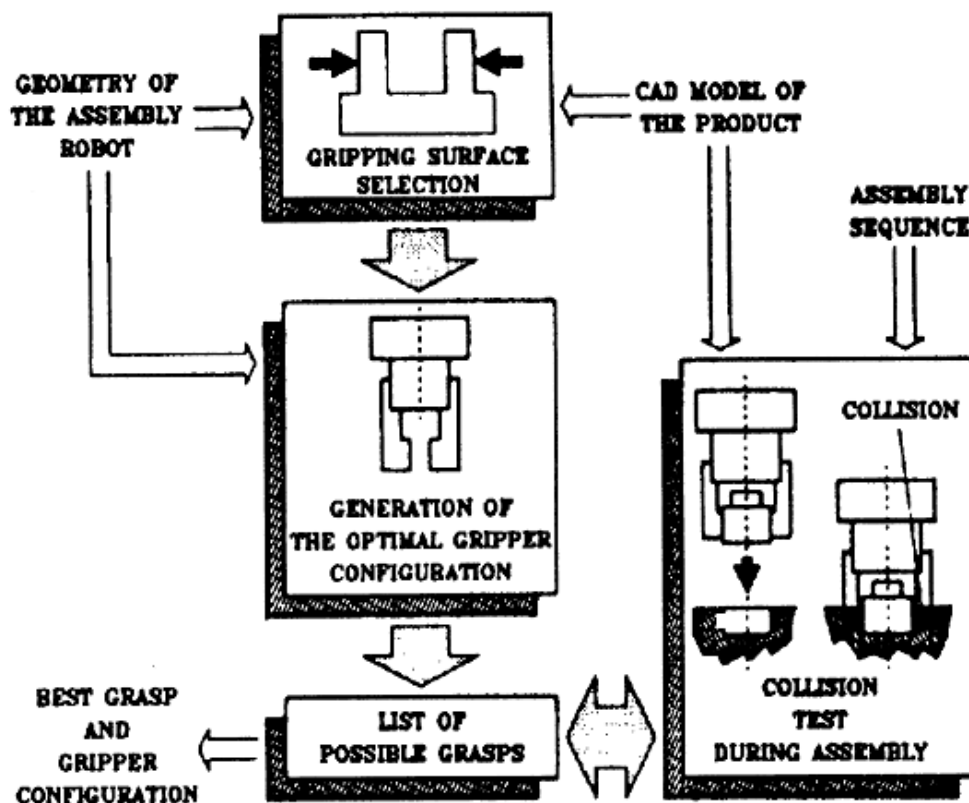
GEOMETRY OF THE ASSEMBLY ROBOT

GRIPPING SURFACE SELECTION

CAD MODEL OF THE PRODUCT

ASSEMBLY SEQUENCE

GENERATION OF THE OPTIMAL GRIPPER CONFIGURATION

COLLISION

COLLISION TEST DURING ASSEMBLY

BEST GRASP AND GRIPPER CONFIGURATION

LIST OF POSSIBLE GRASPS